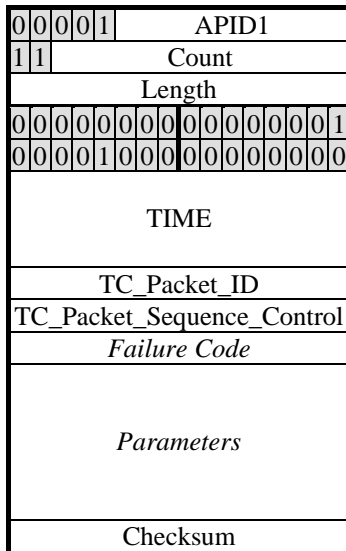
| 0 | 0 | 0 | 0 | 1 | APID1 |
|---|---|---|---|---|---|
| 1 | 1 | Count | | | |

| Length |
|---|

| 0 | 0 | 0 | 0 | 0 | 0 | 0 | 0 | 0 | 0 | 0 | 0 | 0 | 0 | 0 | 1 |
|---|---|---|---|---|---|---|---|---|---|---|---|---|---|---|---|
| 0 | 0 | 0 | 0 | 1 | 0 | 0 | 0 | 0 | 0 | 0 | 0 | 0 | 0 | 0 | 0 |

| TIME |
|---|
| TC_Packet_ID |
| TC_Packet_Sequence_Control |
| *Failure Code* |
| *Parameters* |
| Checksum |